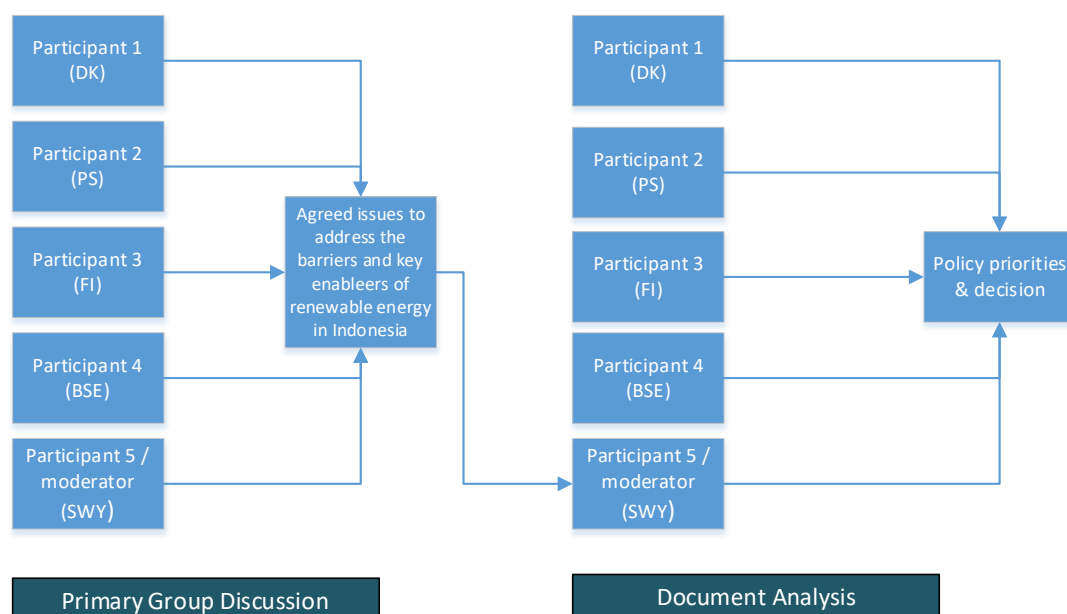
Participant 1 (DK)

Participant 2 (PS)

Participant 3 (FI)

Participant 4 (BSE)

Participant 5 / moderator (SWY)

Agreed issues to address the barriers and key enableers of renewable energy in Indonesia

Participant 1 (DK)

Participant 2 (PS)

Participant 3 (FI)

Participant 4 (BSE)

Participant 5 / moderator (SWY)

Policy priorities & decision

Primary Group Discussion

Document Analysis